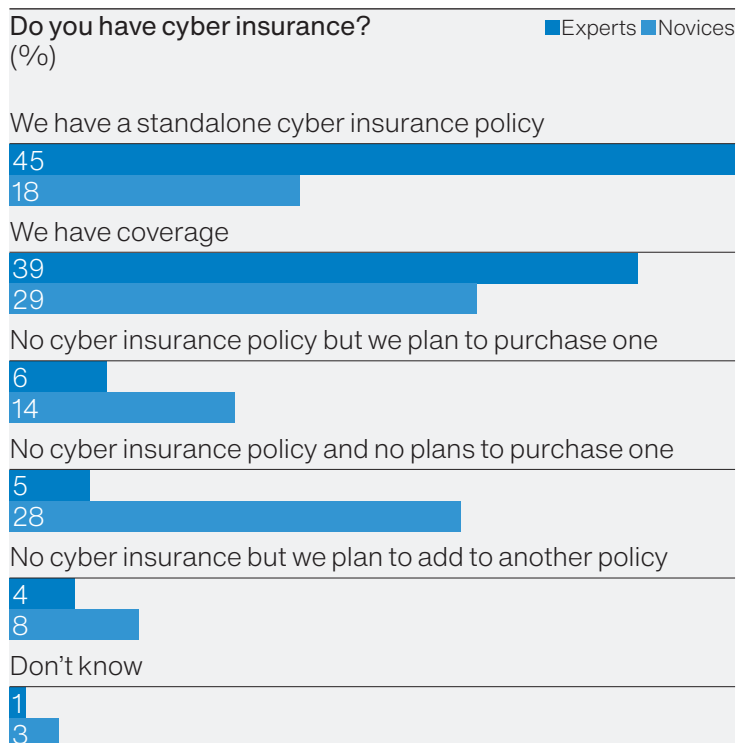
Do you have cyber insurance?
(%)

Experts Novices

We have a standalone cyber insurance policy
45
18

We have coverage
39
29

No cyber insurance policy but we plan to purchase one
6
14

No cyber insurance policy and no plans to purchase one
5
28

No cyber insurance but we plan to add to another policy
4
8

Don't know
1
3